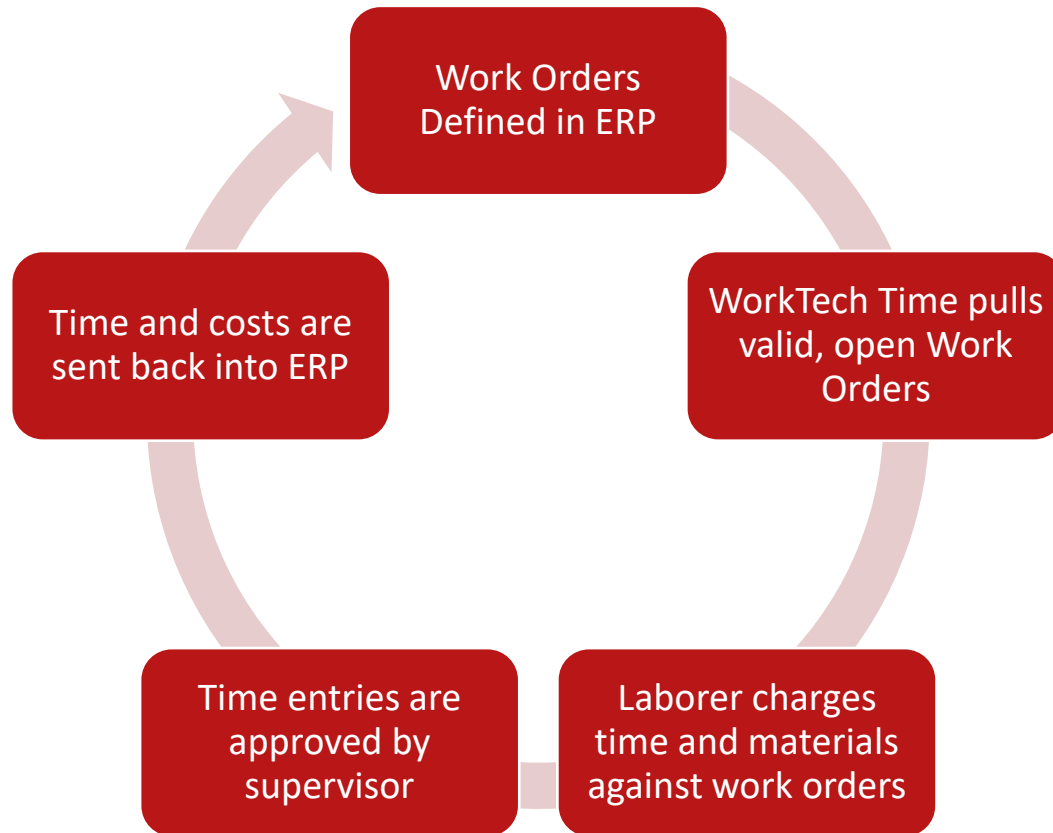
Work Orders Defined in ERP

WorkTech Time pulls valid, open Work Orders

Laborer charges time and materials against work orders

Time entries are approved by supervisor

Time and costs are sent back into ERP